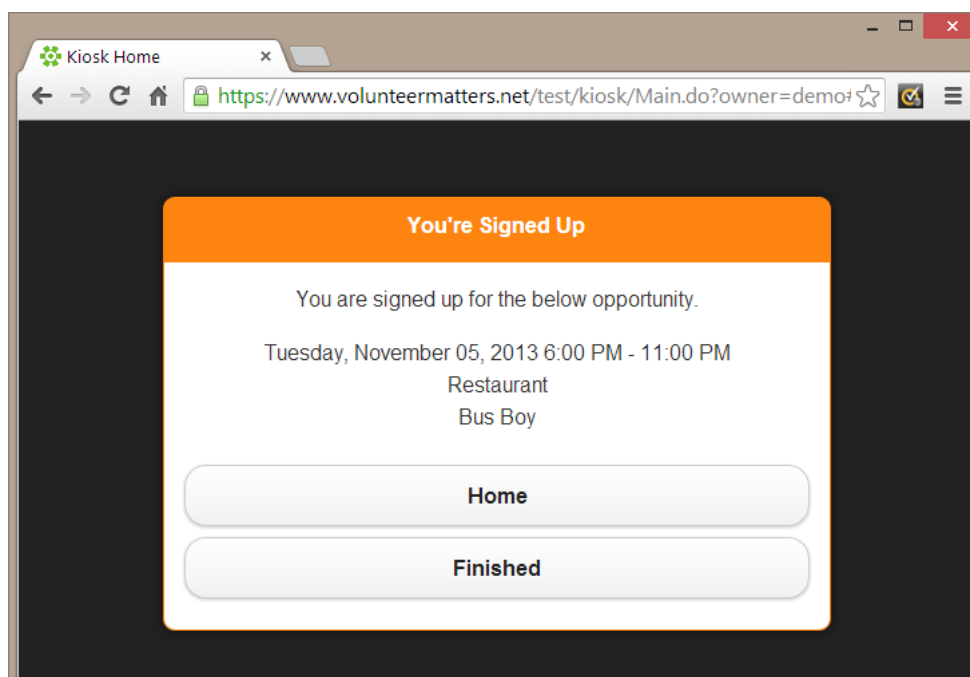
Kiosk Home

https://www.volunteermatters.net/test/kiosk/Main.do?owner=demo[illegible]

You're Signed Up

You are signed up for the below opportunity.

Tuesday, November 05, 2013 6:00 PM - 11:00 PM
Restaurant
Bus Boy

Home

Finished